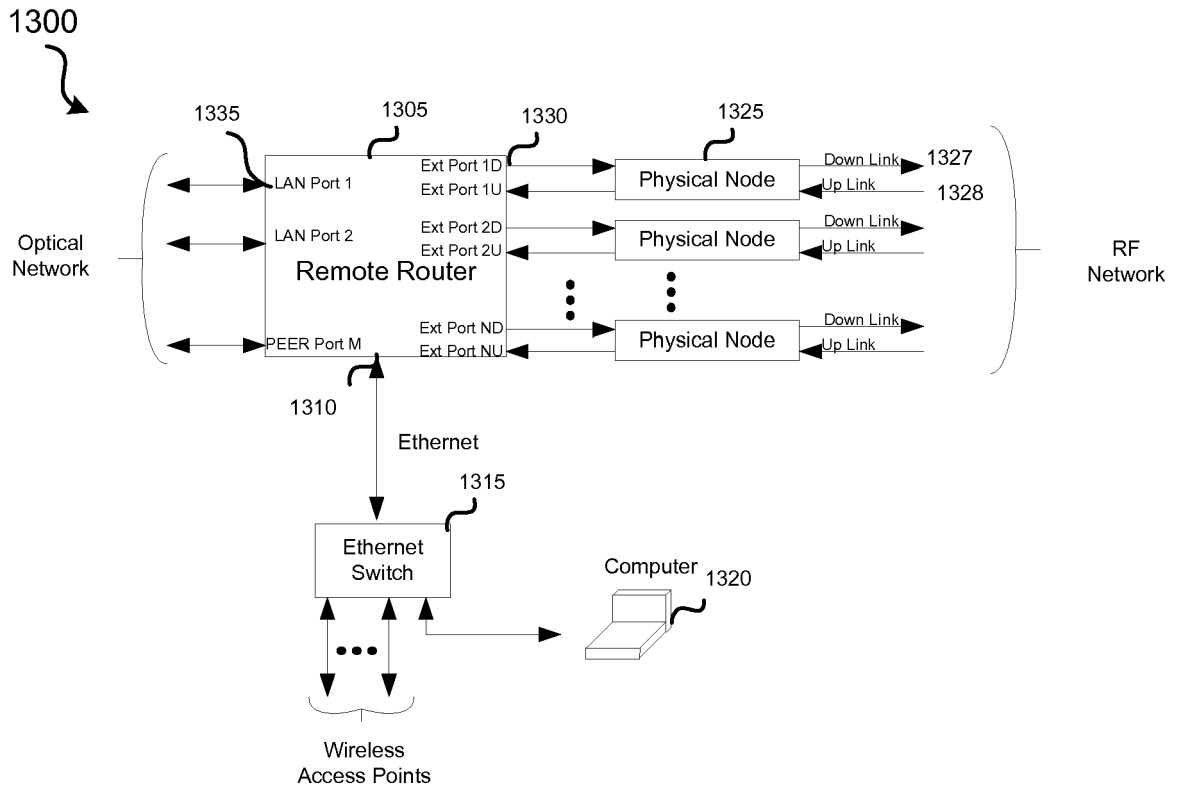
1300

1335

1305

1330

1325

LAN Port 1

Ext Port 1D

Ext Port 1U

Physical Node

Down Link

1327

Up Link

1328

Optical Network

LAN Port 2

Ext Port 2D

Ext Port 2U

Physical Node

Down Link

Up Link

RF Network

Remote Router

PEER Port M

Ext Port ND

Ext Port NU

Physical Node

Down Link

Up Link

1310

Ethernet

1315

Ethernet Switch

Computer

1320

Wireless Access Points